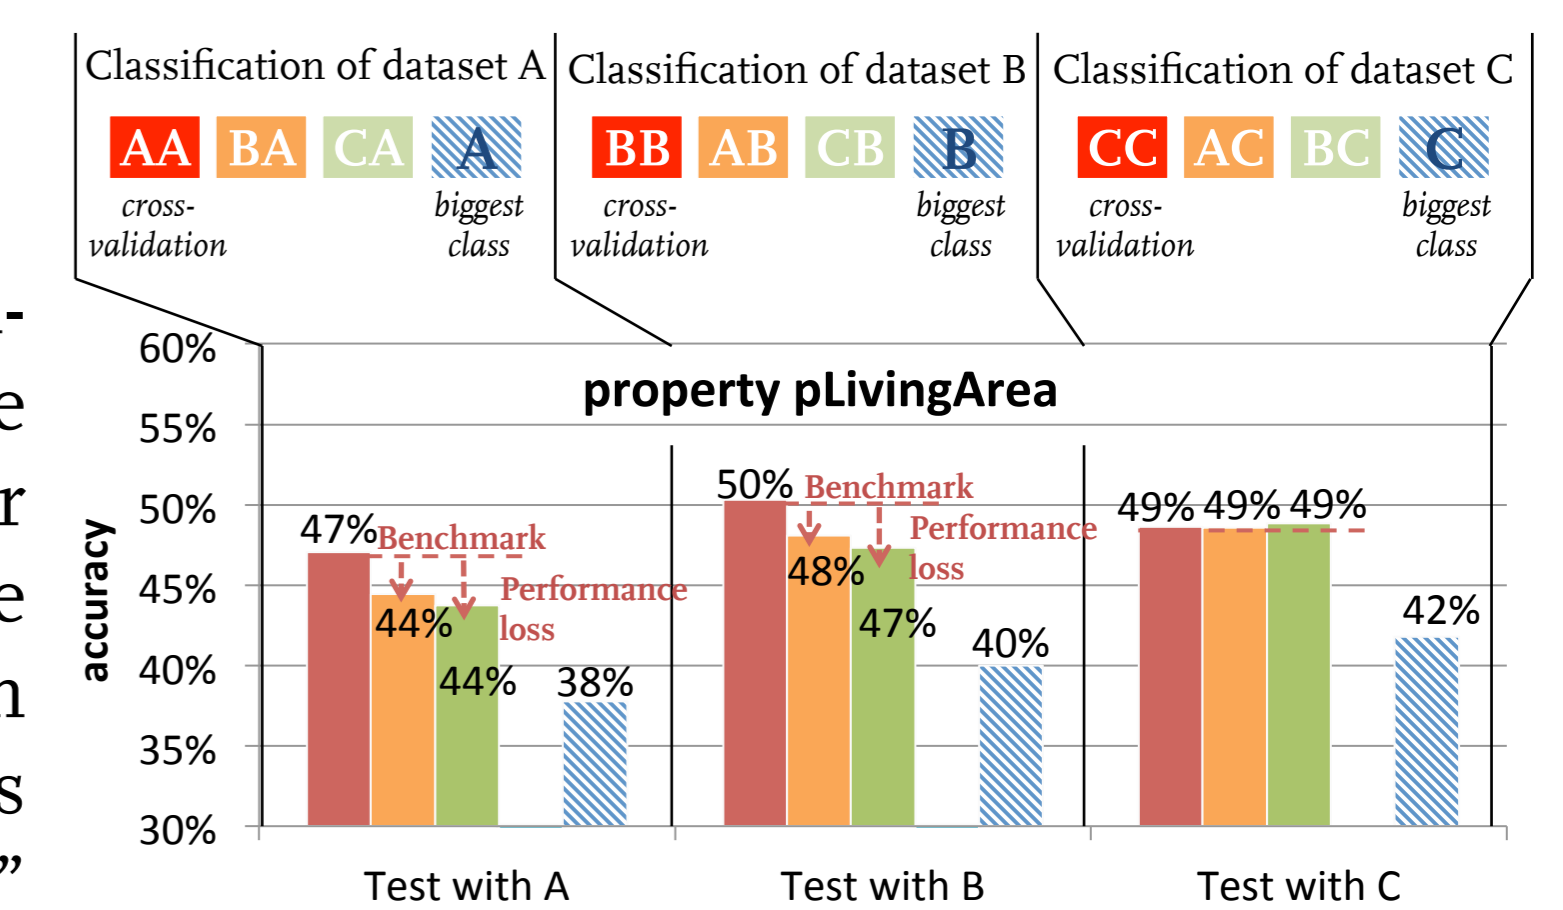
Classification of dataset A
AA BA CA A
cross-validation
biggest class

Classification of dataset B
BB AB CB B
cross-validation
biggest class

Classification of dataset C
CC AC BC C
cross-validation
biggest class

property pLivingArea

accuracy

60%
55%
50%
45%
40%
35%
30%

47% Benchmark
44% Performance loss
44%
38%

50% Benchmark
48% Performance loss
47%
40%

49% 49% 49%
42%

Test with A
Test with B
Test with C

-
e
r
e
n
s
”